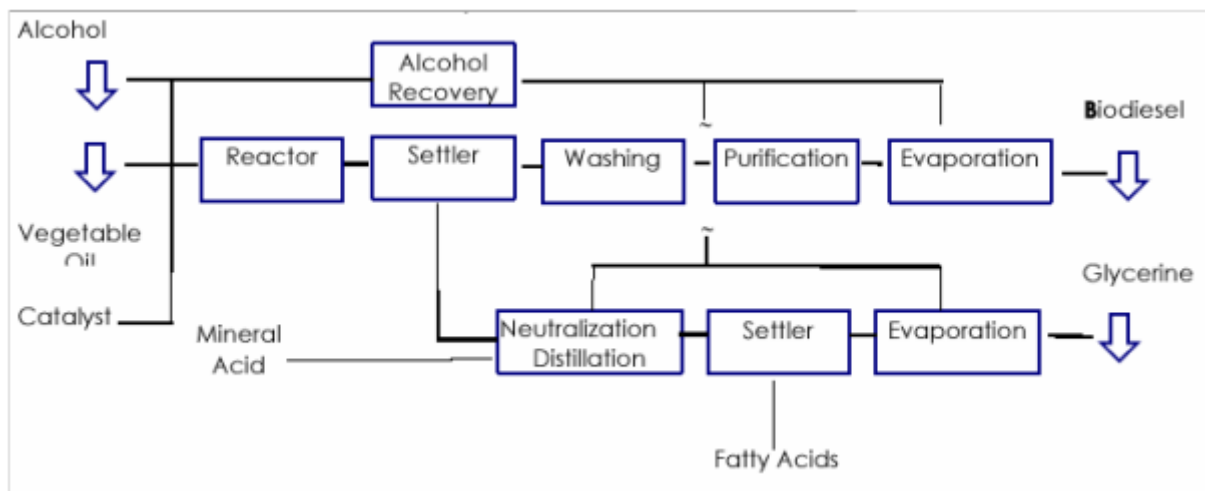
Alcohol

Alcohol Recovery

Biodiesel

Reactor

Settler

Washing

Purification

Evaporation

Vegetable Oil

Glycerine

Catalyst

Mineral Acid

Neutralization Distillation

Settler

Evaporation

Fatty Acids